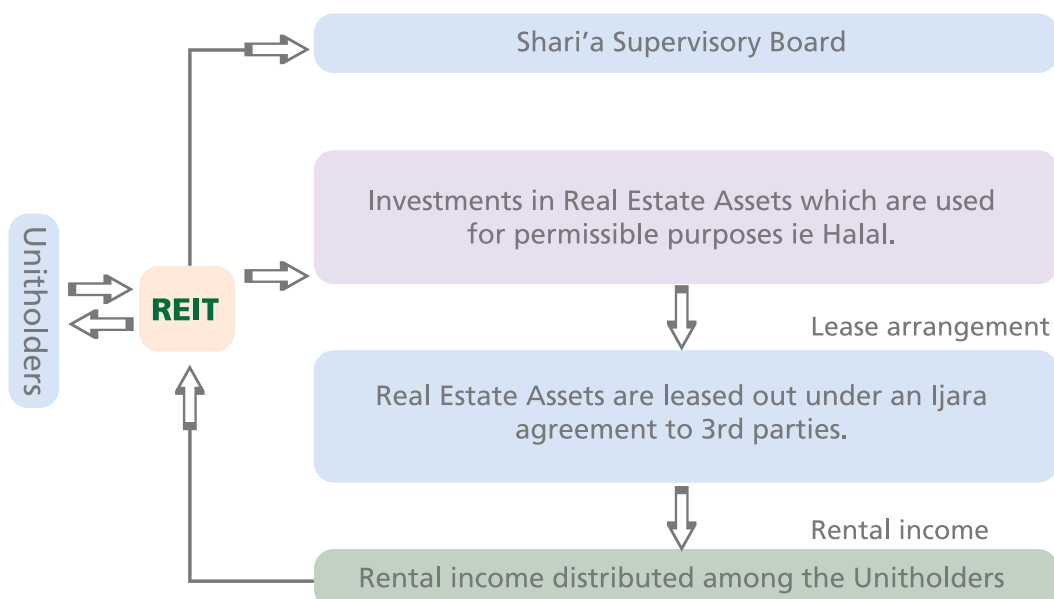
Unitholders

REIT

Shari’a Supervisory Board

Investments in Real Estate Assets which are used for permissible purposes ie Halal.

Lease arrangement

Real Estate Assets are leased out under an Ijara agreement to 3rd parties.

Rental income

Rental income distributed among the Unitholders